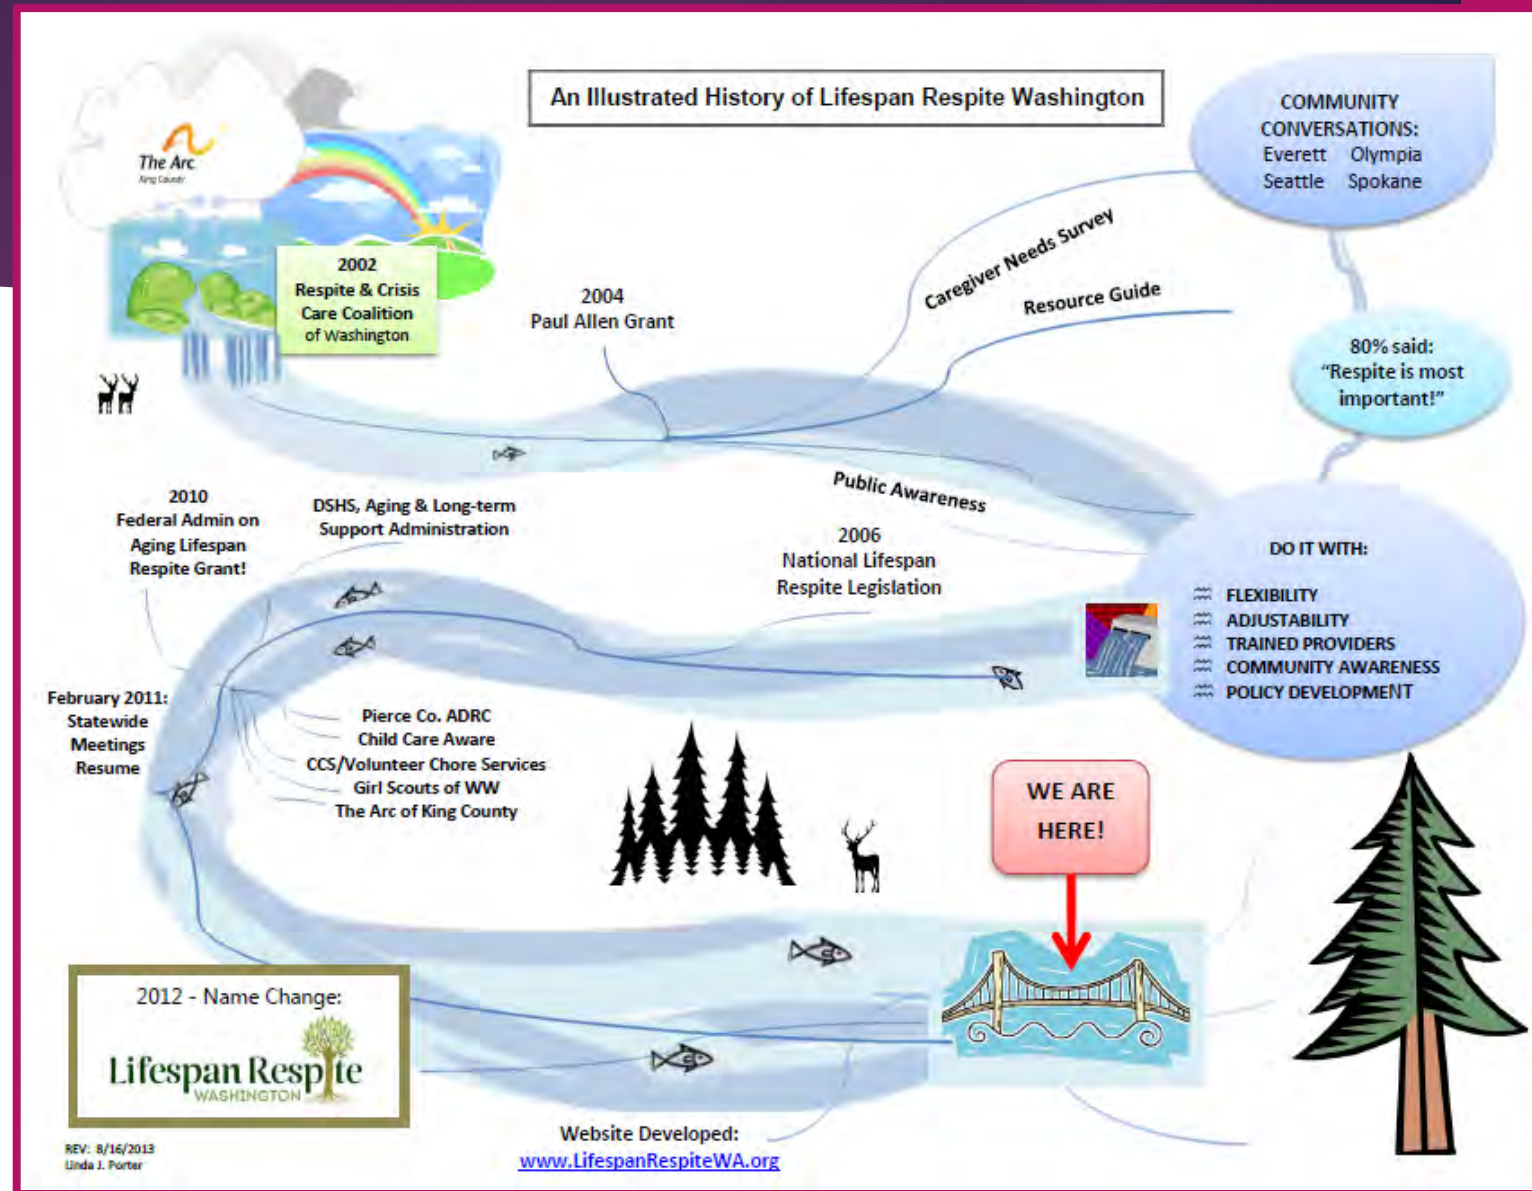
An Illustrated History of Lifespan Respite Washington

The Arc
King County

2002
Respite & Crisis Care Coalition of Washington

2004
Paul Allen Grant

Caregiver Needs Survey

Resource Guide

COMMUNITY CONVERSATIONS:
Everett Olympia
Seattle Spokane

80% said:
"Respite is most important!"

Public Awareness

2010
Federal Admin on Aging Lifespan Respite Grant!

DSHS, Aging & Long-term Support Administration

2006
National Lifespan Respite Legislation

DO IT WITH:
FLEXIBILITY
ADJUSTABILITY
TRAINED PROVIDERS
COMMUNITY AWARENESS
POLICY DEVELOPMENT

February 2011:
Statewide Meetings Resume

Pierce Co. ADRC
Child Care Aware
CCS/Volunteer Chore Services
Girl Scouts of WW
The Arc of King County

WE ARE HERE!

2012 - Name Change:
Lifespan Respite
WASHINGTON

Website Developed:
www.LifespanRespiteWA.org

REV: 8/16/2013
Linda J. Porter